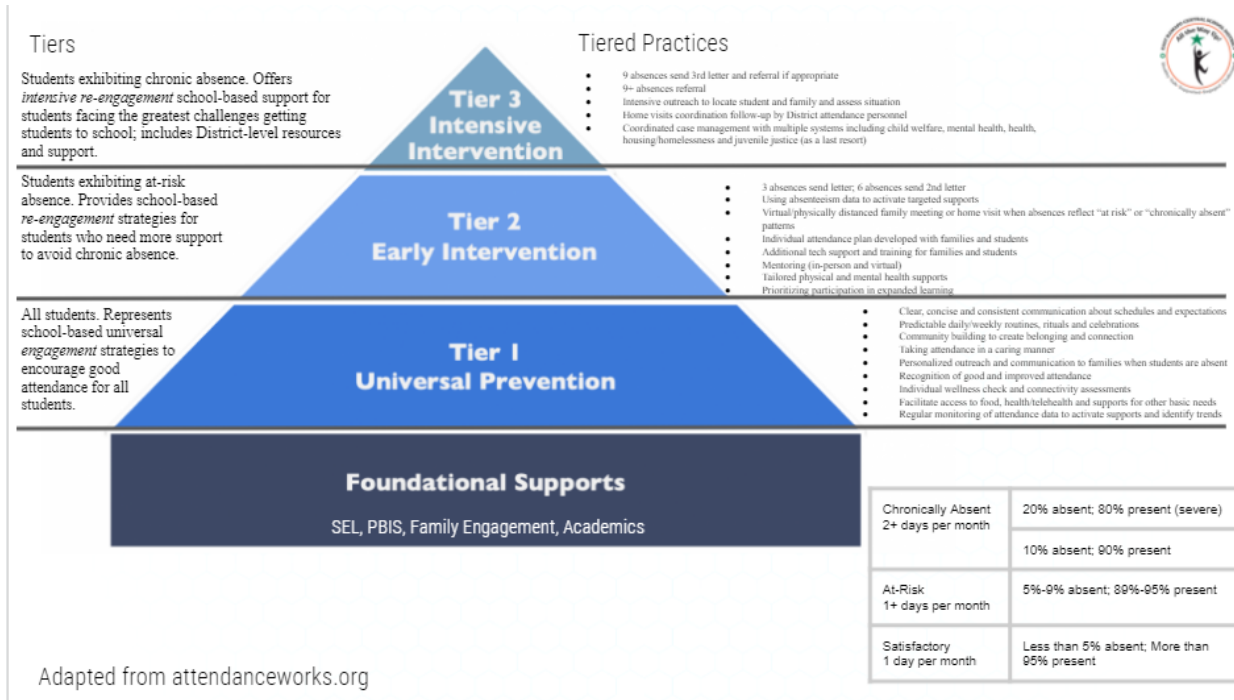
Tiers

Tiered Practices

Students exhibiting chronic absence. Offers *intensive re-engagement* school-based support for students facing the greatest challenges getting students to school; includes District-level resources and support.

Tier 3 Intensive Intervention

- 9 absences send 3rd letter and referral if appropriate
- 9+ absences referral
- Intensive outreach to locate student and family and assess situation
- Home visits coordination follow-up by District attendance personnel
- Coordinated case management with multiple systems including child welfare, mental health, health, housing/homelessness and juvenile justice (as a last resort)

Students exhibiting at-risk absence. Provides school-based *re-engagement* strategies for students who need more support to avoid chronic absence.

Tier 2 Early Intervention

- 3 absences send letter; 6 absences send 2nd letter
- Using absenteeism data to activate targeted supports
- Virtual/physically distanced family meeting or home visit when absences reflect "at risk" or "chronically absent" patterns
- Individual attendance plan developed with families and students
- Additional tech support and training for families and students
- Mentoring (in-person and virtual)
- Tailored physical and mental health supports
- Prioritizing participation in expanded learning

All students. Represents school-based universal *engagement* strategies to encourage good attendance for all students.

Tier I Universal Prevention

- Clear, concise and consistent communication about schedules and expectations
- Predictable daily/weekly routines, rituals and celebrations
- Community building to create belonging and connection
- Taking attendance in a caring manner
- Personalized outreach and communication to families when students are absent
- Recognition of good and improved attendance
- Individual wellness check and connectivity assessments
- Facilitate access to food, health/telehealth and supports for other basic needs
- Regular monitoring of attendance data to activate supports and identify trends

Foundational Supports

SEL, PBIS, Family Engagement, Academics

| Chronically Absent 2+ days per month | 20% absent; 80% present (severe) |
|---|---|
| | 10% absent; 90% present |
| At-Risk 1+ days per month | 5%-9% absent; 89%-95% present |
| Satisfactory 1 day per month | Less than 5% absent; More than 95% present |

Adapted from attendanceworks.org